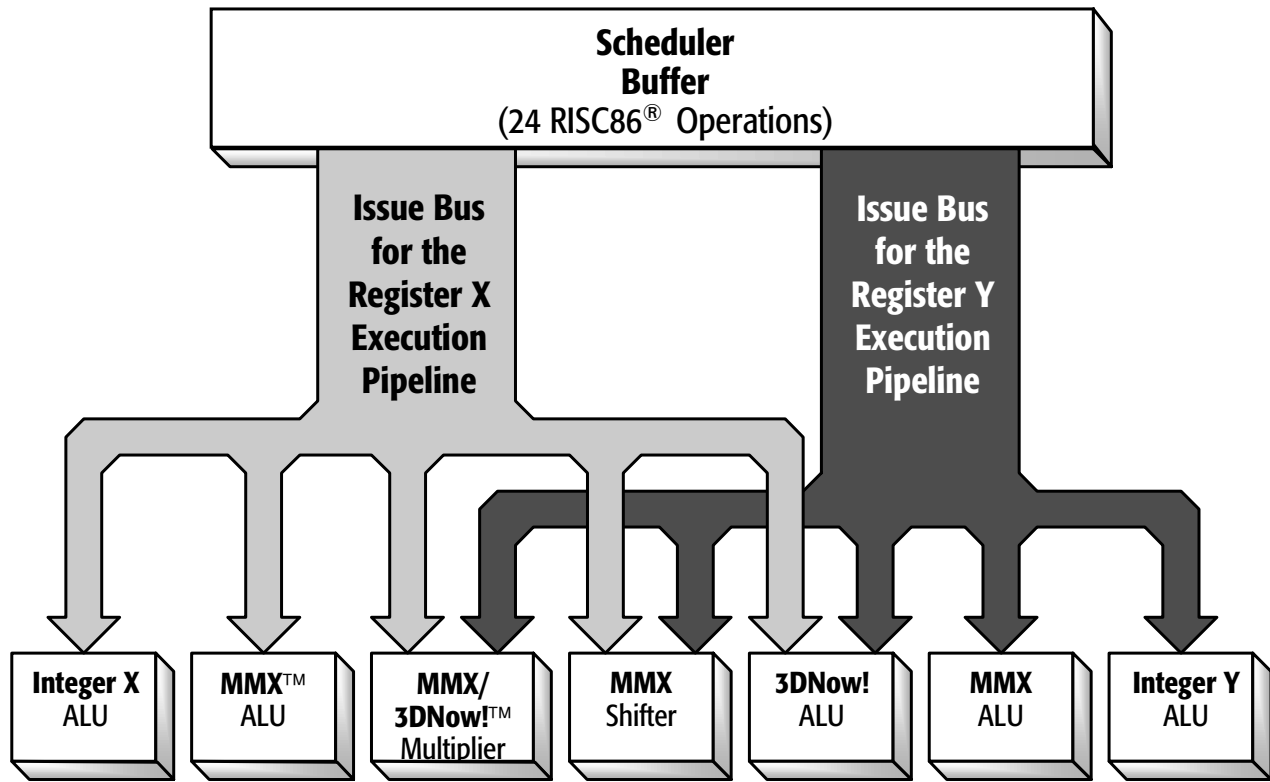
Scheduler
Buffer
(24 RISC86® Operations)

Issue Bus for the Register X Execution Pipeline

Issue Bus for the Register Y Execution Pipeline

Integer X ALU

MMX™ ALU

MMX/ 3DNow!™ Multiplier

MMX Shifter

3DNow! ALU

MMX ALU

Integer Y ALU